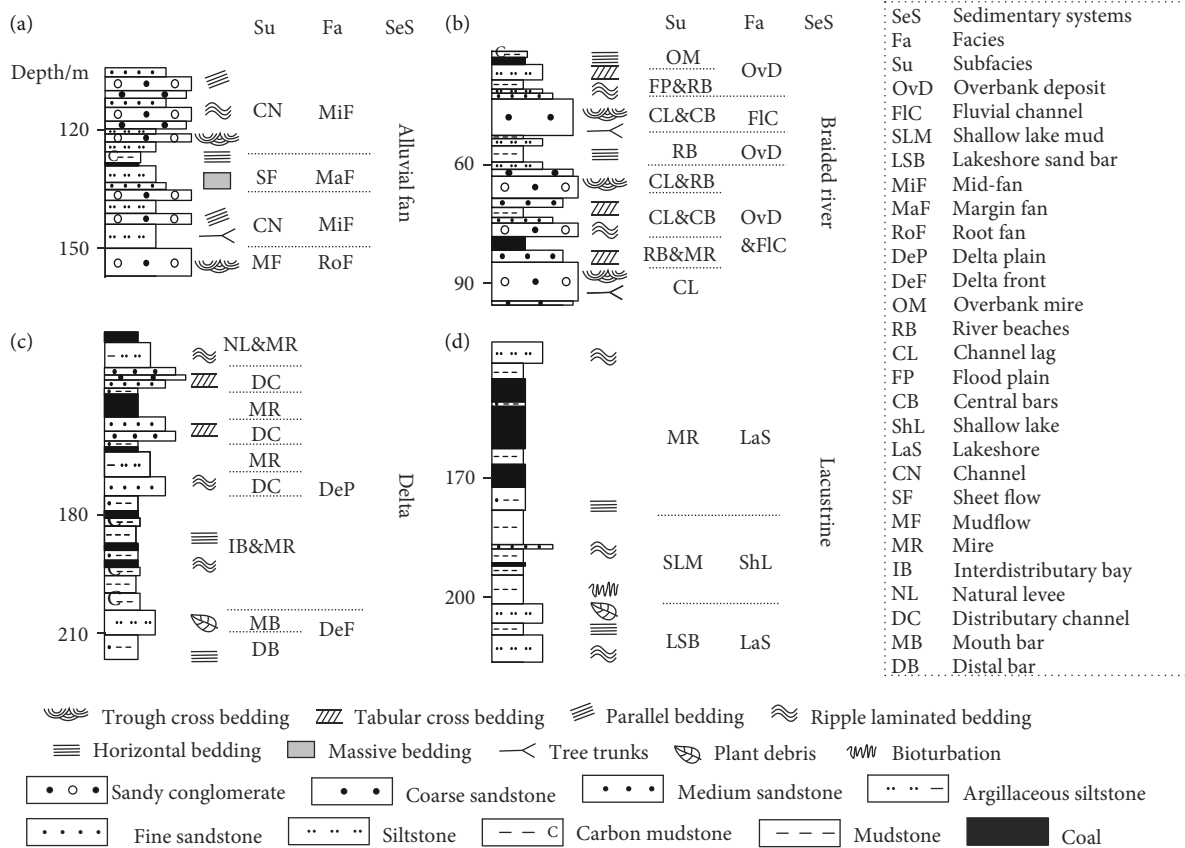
(a)

Su Fa SeS

Depth/m

120

150

CN MiF

SF MaF

CN MiF

MF RoF

Alluvial fan

(b)

Su Fa SeS

60

90

OM

FP&RB

CL&CB

RB

CL&RB

CL&CB

RB&MR

CL

OvD

FlC

OvD

OvD &FlC

Braided river

(c)

180

210

NL&MR

DC

MR

DC

MR

DC

IB&MR

MB

DB

DeP

DeF

Delta

(d)

170

200

MR LaS

SLM ShL

LSB LaS

Lacustrine

SeS Sedimentary systems
Fa Facies
Su Subfacies
OvD Overbank deposit
FlC Fluvial channel
SLM Shallow lake mud
LSB Lakeshore sand bar
MiF Mid-fan
MaF Margin fan
RoF Root fan
DeP Delta plain
DeF Delta front
OM Overbank mire
RB River beaches
CL Channel lag
FP Flood plain
CB Central bars
ShL Shallow lake
LaS Lakeshore
CN Channel
SF Sheet flow
MF Mudflow
MR Mire
IB Interdistributary bay
NL Natural levee
DC Distributary channel
MB Mouth bar
DB Distal bar

Trough cross bedding Tabular cross bedding Parallel bedding Ripple laminated bedding

Horizontal bedding Massive bedding Tree trunks Plant debris Bioturbation

Sandy conglomerate Coarse sandstone Medium sandstone Argillaceous siltstone

Fine sandstone Siltstone Carbon mudstone Mudstone Coal